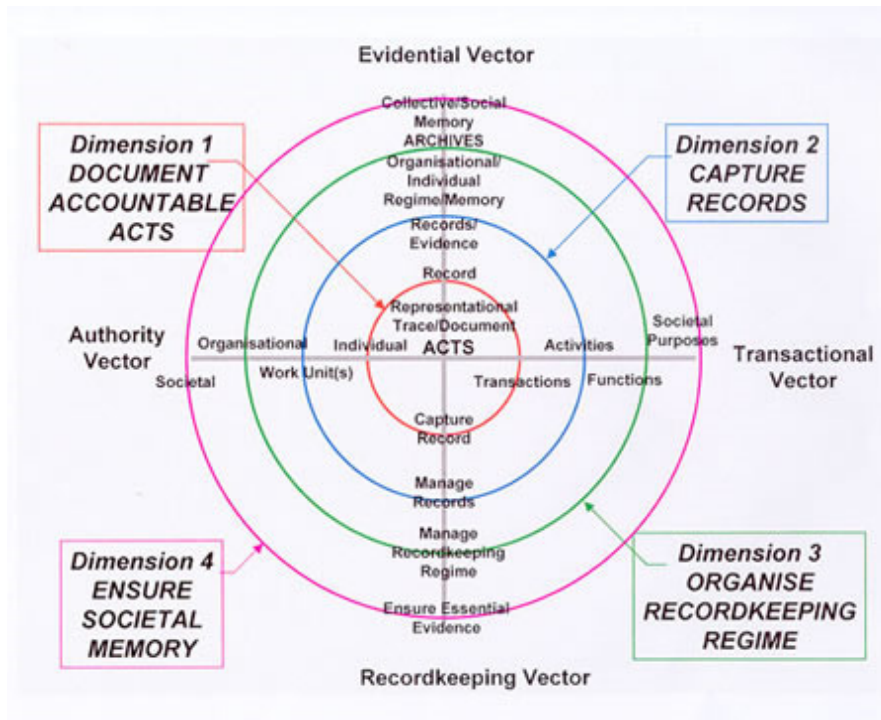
Evidential Vector

Dimension 1
DOCUMENT
ACCOUNTABLE
ACTS

Collective/Social
Memory
ARCHIVES

Organisational/
Individual
Regime/Memory

Records/
Evidence

Record

Representational
Trace/Document
ACTS

Dimension 2
CAPTURE
RECORDS

Authority
Vector

Organisational

Individual

Societal

Work Unit(s)

Activities

Societal
Purposes

Transactions

Functions

Transactional
Vector

Capture
Record

Manage
Records

Manage
Recordkeeping
Regime

Ensure Essential
Evidence

Dimension 4
ENSURE
SOCIETAL
MEMORY

Dimension 3
ORGANISE
RECORDKEEPING
REGIME

Recordkeeping Vector